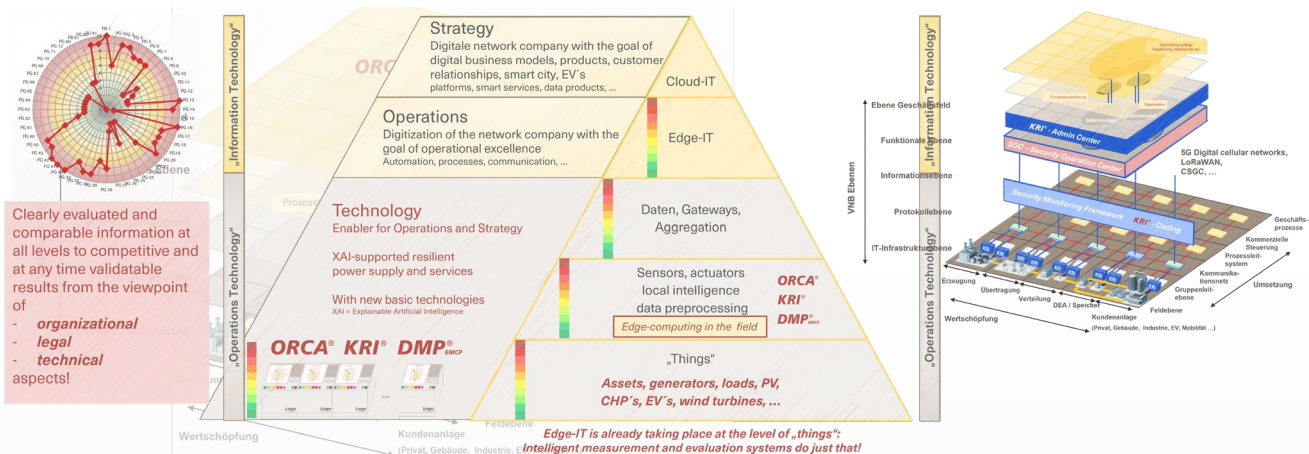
Clearly evaluated and comparable information at all levels to competitive and at any time validatable results from the viewpoint of
- organizational
- legal
- technical
aspects!

„Information Technology"

„Operations Technology"

Strategy
Digitale network company with the goal of digital business models, products, customer relationships, smart city, EV´s
platforms, smart services, data products, ...

Cloud-IT

Operations
Digitization of the network company with the goal of operational excellence
Automation, processes, communication, ...

Edge-IT

Technology
Enabler for Operations and Strategy

XAI-supported resilient power supply and services

With new basic technologies
XAI = Explainable Artificial Intelligence

Daten, Gateways, Aggregation

Sensors, actuators
local intelligence
data preprocessing

ORCA® KRI® DMP®EMCP

Edge-computing in the field

ORCA® KRI® DMP®EMCP

„Things"

Assets, generators, loads, PV, CHP´s, EV´s, wind turbines, ...

Wertschöpfung

Kundenanlage
(Privat, Gebäude, Industrie, E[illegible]

Feldebene

Edge-IT is already taking place at the level of „things":
Intelligent measurement and evaluation systems do just that!

„Information Technology"

„Operations Technology"

VNB Ebenen

Ebene Geschäftsfeld
Funktionale Ebene
Informationsebene
Protokollebene
IT-Infrastrukturebene

KRI® - Admin Center
SOC - Security Operation Center
Security Monitoring Framework KRI® - Coding

5G Digital cellular networks, LoRaWAN, CSGC, ...

Geschäfts-prozesse
Kommerzielle Steuerung
Prozessleit-system
Kommunika-tionsnetz
Gruppenleit-ebene
Feldebene
Umsetzung

Erzeugung
Übertragung
Verteilung
DEA / Speicher
Kundenanlage
(Privat, Gebäude, Industrie, EV, Mobilität ...)

Wertschöpfung